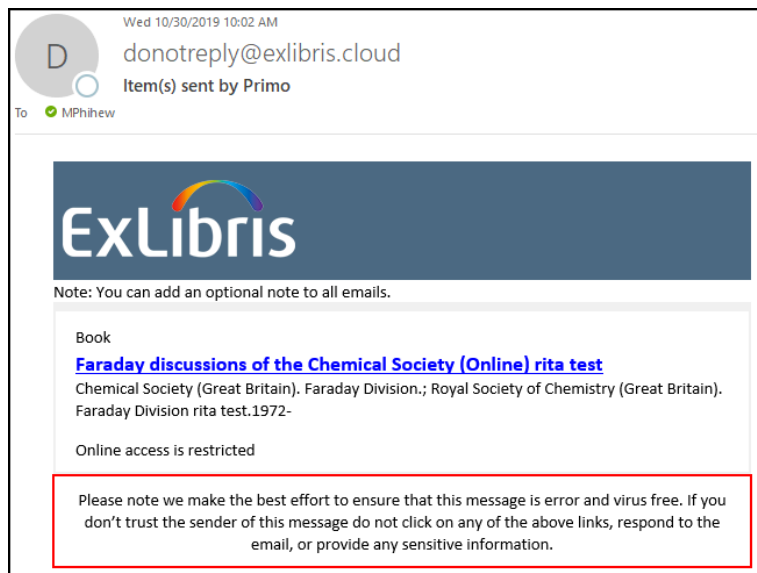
D

Wed 10/30/2019 10:02 AM

donotreply@exlibris.cloud

Item(s) sent by Primo

To MPhihew

ExLibris

Note: You can add an optional note to all emails.

Book

Faraday discussions of the Chemical Society (Online) rita test

Chemical Society (Great Britain). Faraday Division.; Royal Society of Chemistry (Great Britain). Faraday Division rita test.1972-

Online access is restricted

Please note we make the best effort to ensure that this message is error and virus free. If you don't trust the sender of this message do not click on any of the above links, respond to the email, or provide any sensitive information.